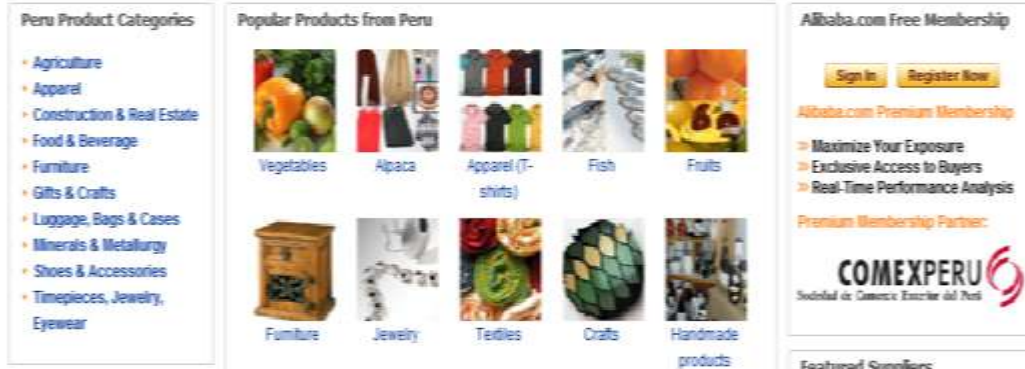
Peru Product Categories

- Agriculture
- Apparel
- Construction & Real Estate
- Food & Beverage
- Furniture
- Gifts & Crafts
- Luggage, Bags & Cases
- Minerals & Metallurgy
- Shoes & Accessories
- Timepieces, Jewelry, Eyewear

Popular Products from Peru

Vegetables
Alpaca
Apparel (T-shirts)
Fish
Fruits
Furniture
Jewelry
Textiles
Crafts
Handmade products

Alibaba.com Free Membership

Sign In
Register Now

Alibaba.com Premium Membership

» Maximize Your Exposure
» Exclusive Access to Buyers
» Real-Time Performance Analysis

Premium Membership Partner:

COMEXPERU
Sociedad de Comercio Exterior del Perú

Featured Suppliers